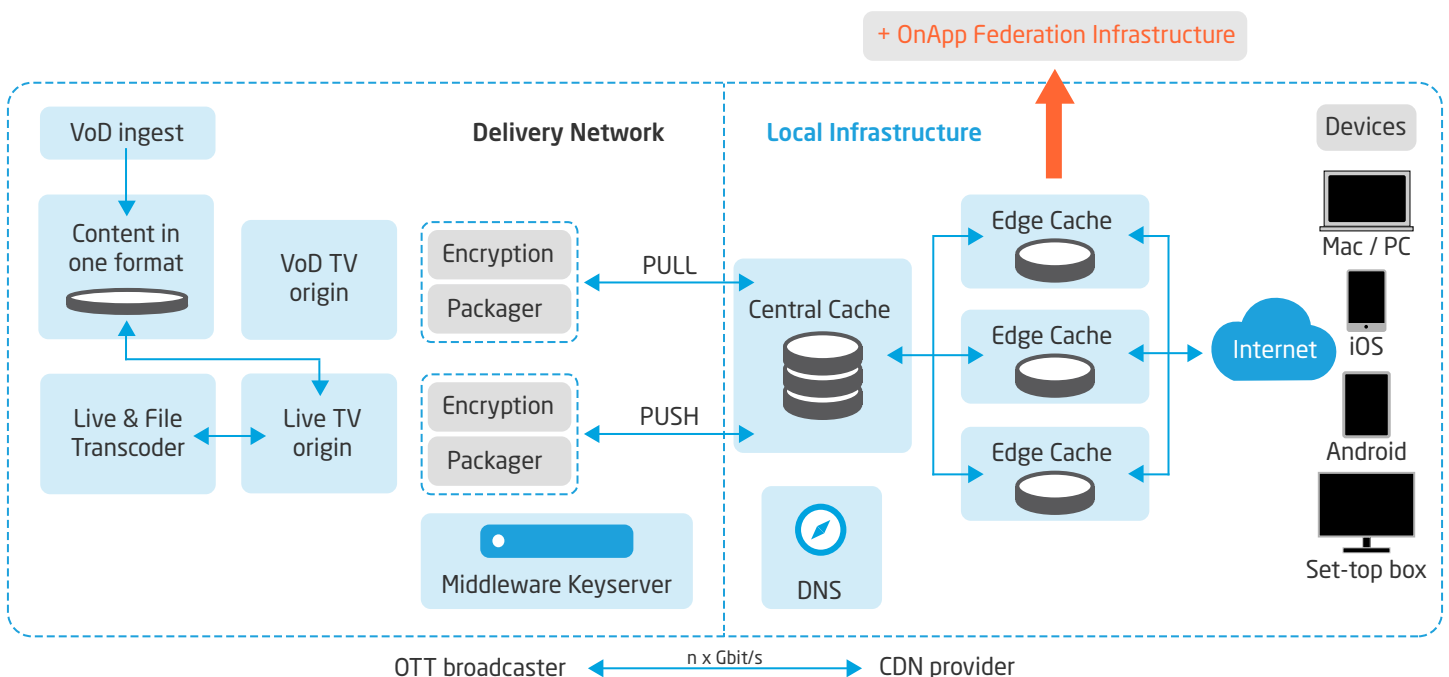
+ OnApp Federation Infrastructure

VoD ingest

Delivery Network

Local Infrastructure

Devices

Content in one format

VoD TV origin

Encryption

Packager

PULL

Central Cache

Edge Cache

Mac / PC

Edge Cache

Internet

iOS

Live & File Transcoder

Live TV origin

Encryption

Packager

PUSH

Edge Cache

Android

Middleware Keyserver

DNS

Set-top box

OTT broadcaster

n x Gbit/s

CDN provider